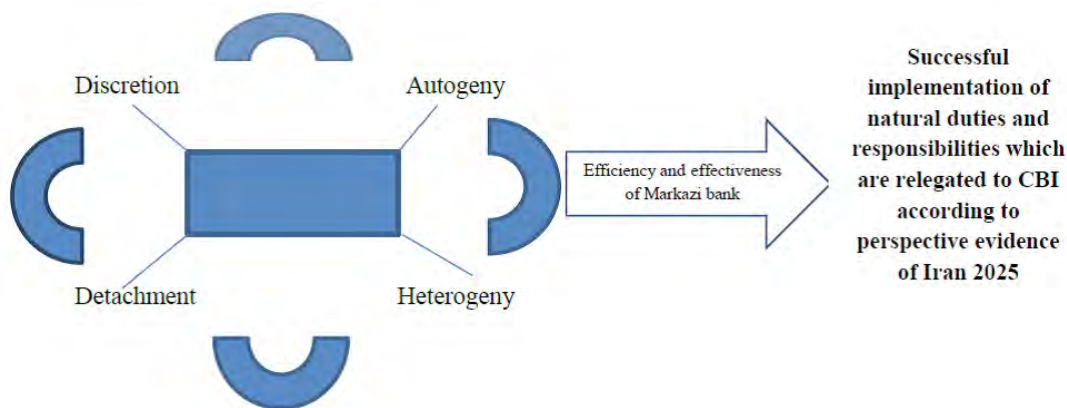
Discretion

Autogeny

Detachment

Heterogeny

Efficiency and effectiveness of Markazi bank

Successful implementation of natural duties and responsibilities which are relegated to CBI according to perspective evidence of Iran 2025